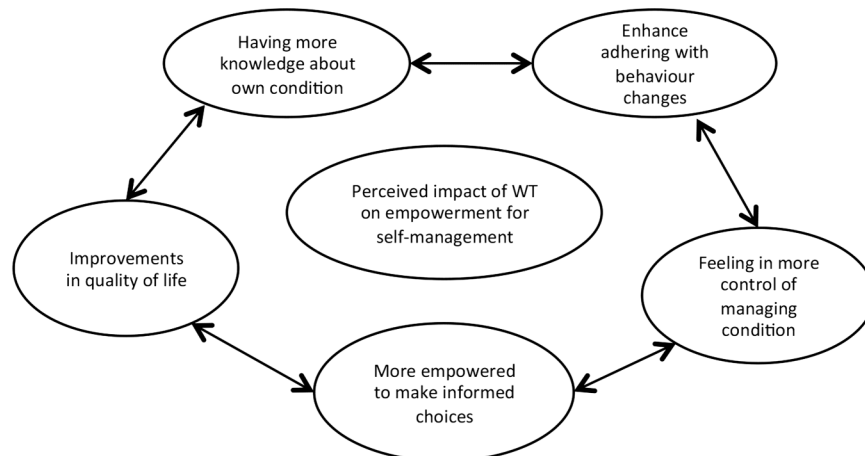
Having more knowledge about own condition

Enhance adhering with behaviour changes

Perceived impact of WT on empowerment for self-management

Improvements in quality of life

Feeling in more control of managing condition

More empowered to make informed choices